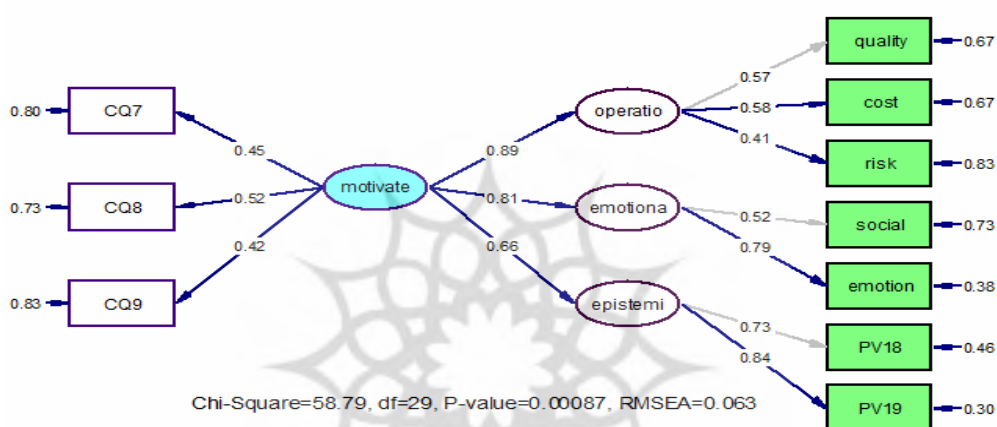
0.80 CQ7
0.73 CQ8
0.83 CQ9
0.45
0.52
0.42
motivate
0.89
0.81
0.66
operatio
emotiona
epistemi
0.57
0.58
0.41
0.52
0.79
0.73
0.84
quality 0.67
cost 0.67
risk 0.83
social 0.73
emotion 0.38
PV18 0.46
PV19 0.30

Chi-Square=58.79, df=29, P-value=0.00087, RMSEA=0.063